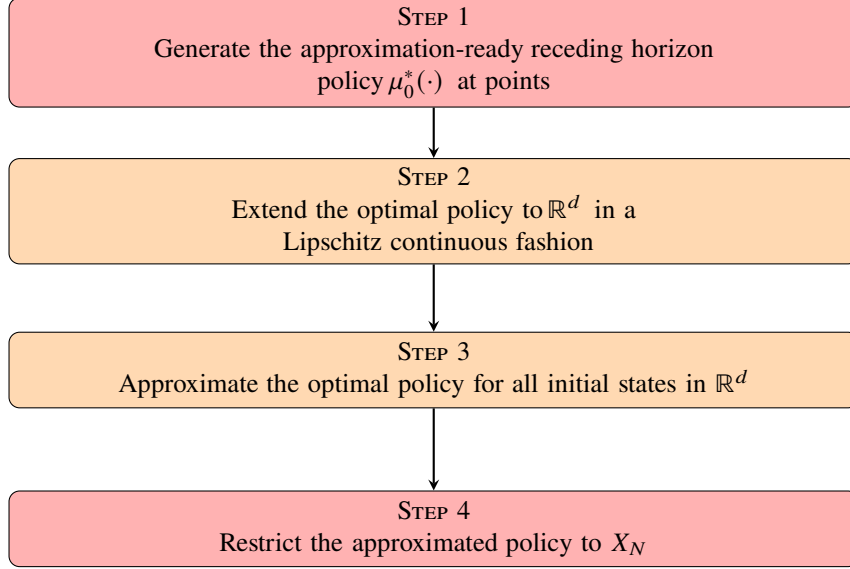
Step 1
Generate the approximation-ready receding horizon policy $\mu_0^*(\cdot)$ at points

Step 2
Extend the optimal policy to $\mathbb{R}^d$ in a Lipschitz continuous fashion

Step 3
Approximate the optimal policy for all initial states in $\mathbb{R}^d$

Step 4
Restrict the approximated policy to $X_N$